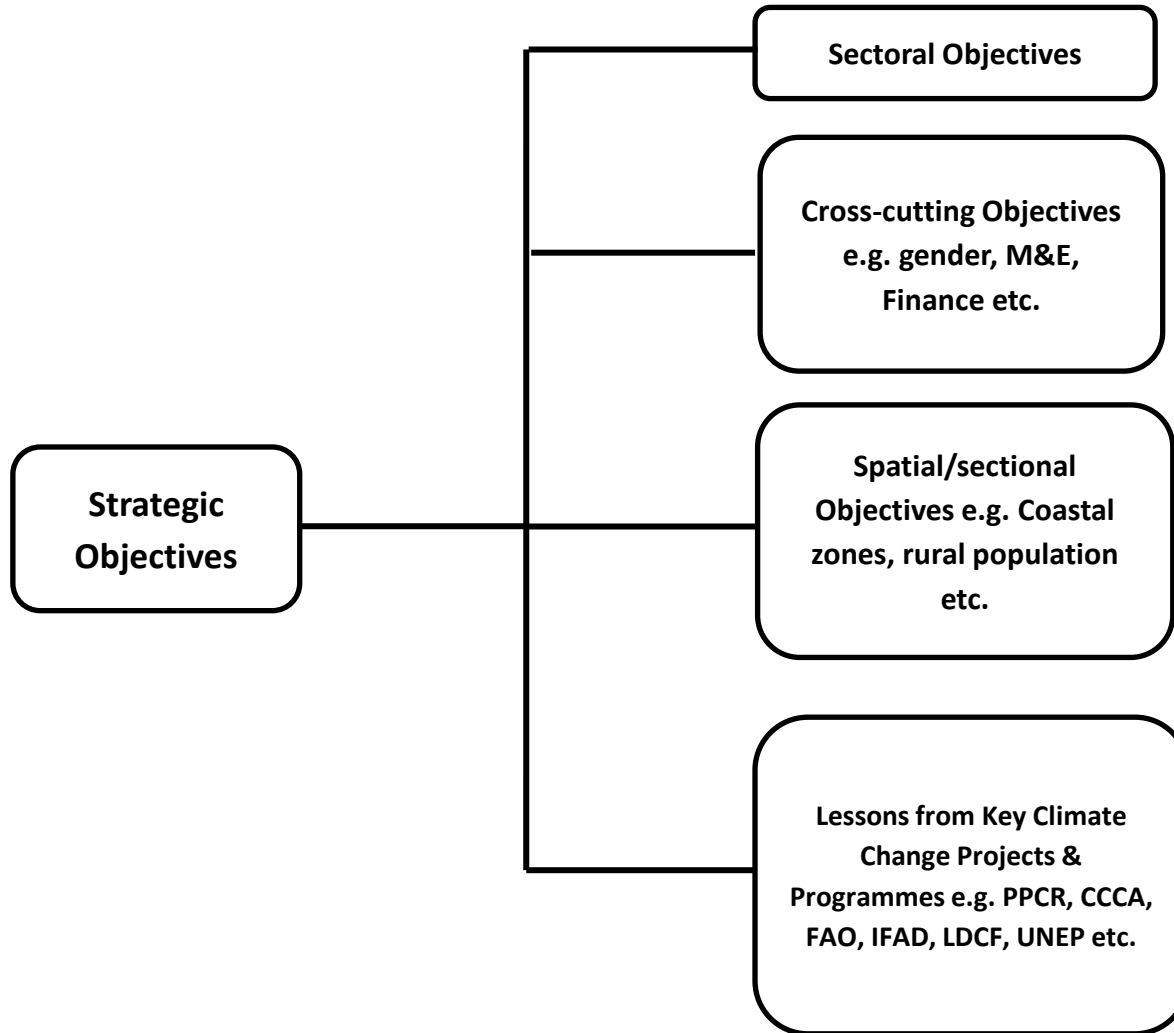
Strategic Objectives

Sectoral Objectives

Cross-cutting Objectives e.g. gender, M&E, Finance etc.

Spatial/sectional Objectives e.g. Coastal zones, rural population etc.

Lessons from Key Climate Change Projects & Programmes e.g. PPCR, CCCA, FAO, IFAD, LDCF, UNEP etc.